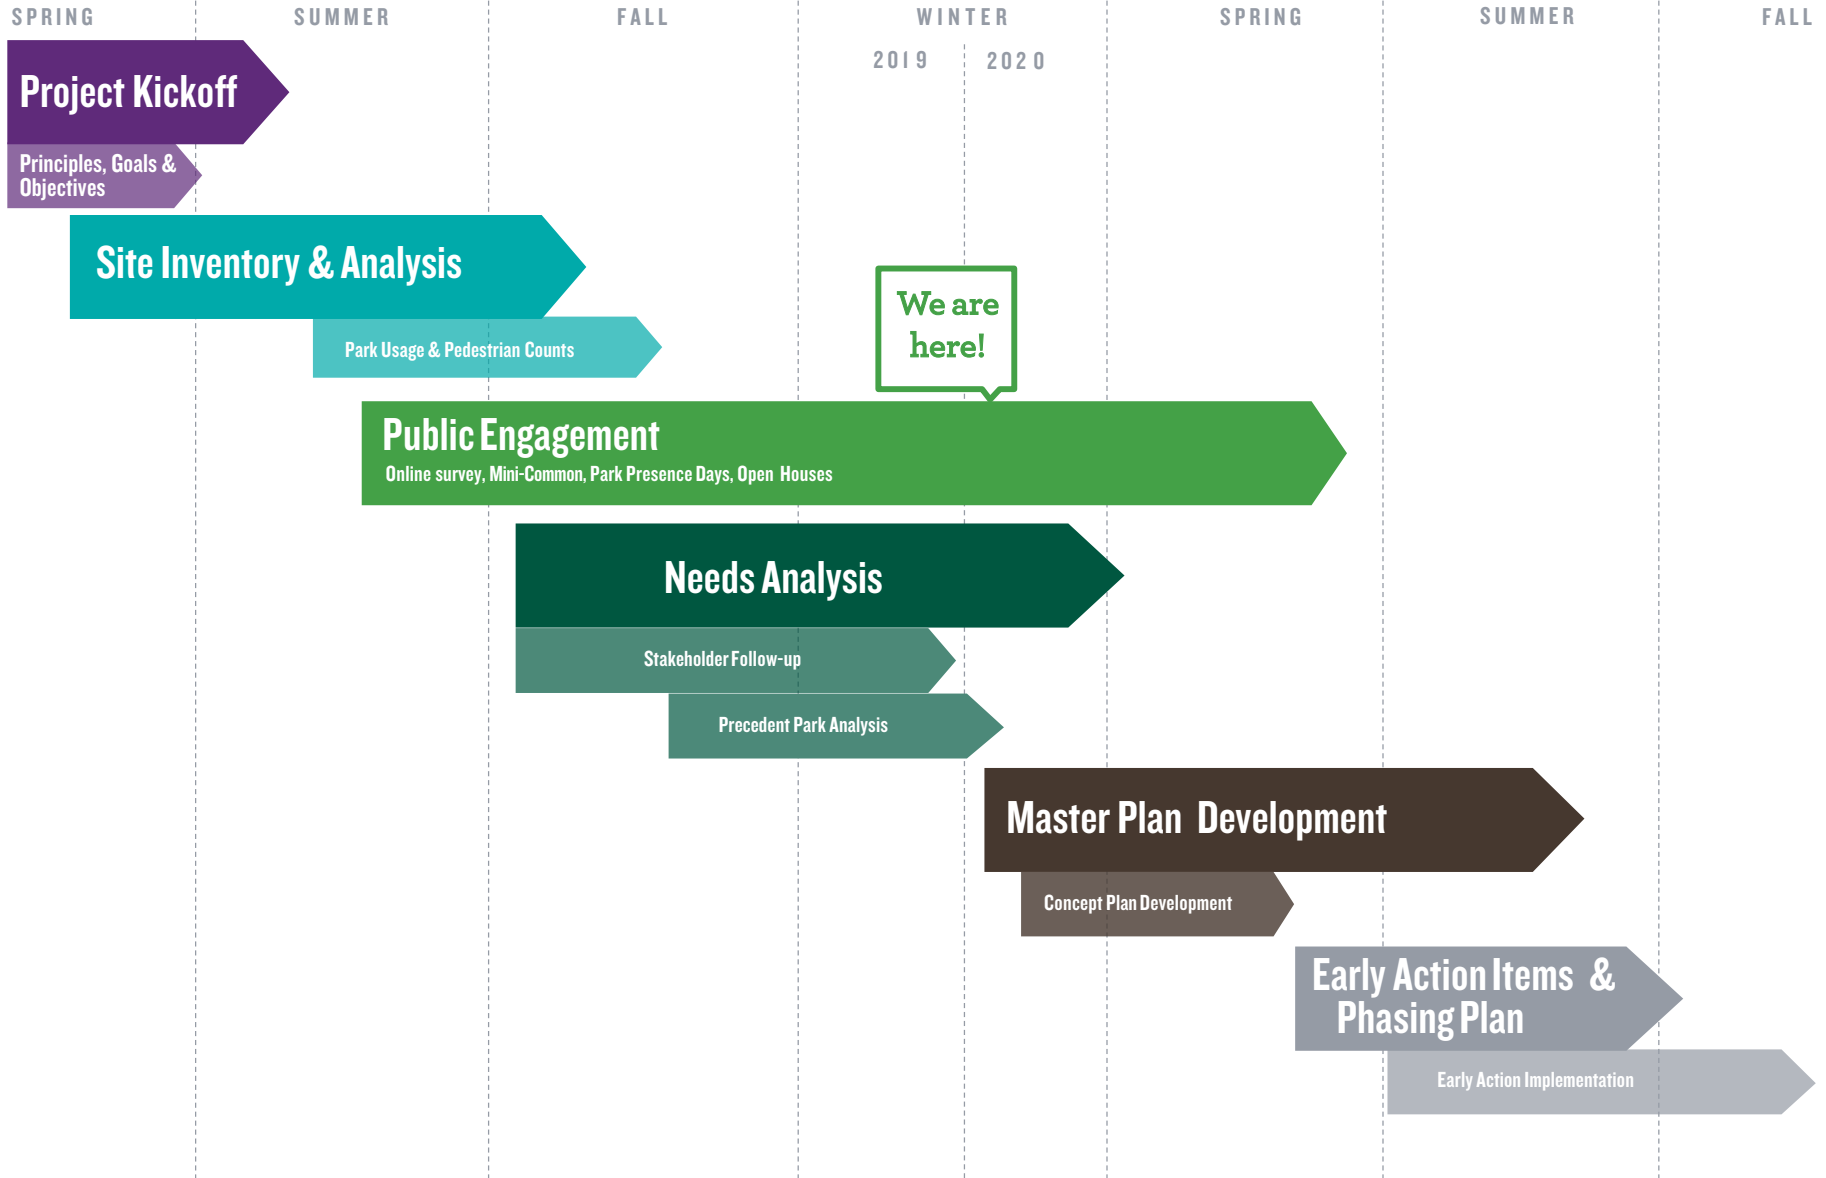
SPRING SUMMER FALL WINTER SPRING SUMMER FALL

2019 2020

Project Kickoff

Principles, Goals & Objectives

Site Inventory & Analysis

Park Usage & Pedestrian Counts

We are here!

Public Engagement

Online survey, Mini-Common, Park Presence Days, Open Houses

Needs Analysis

Stakeholder Follow-up

Precedent Park Analysis

Master Plan Development

Concept Plan Development

Early Action Items & Phasing Plan

Early Action Implementation